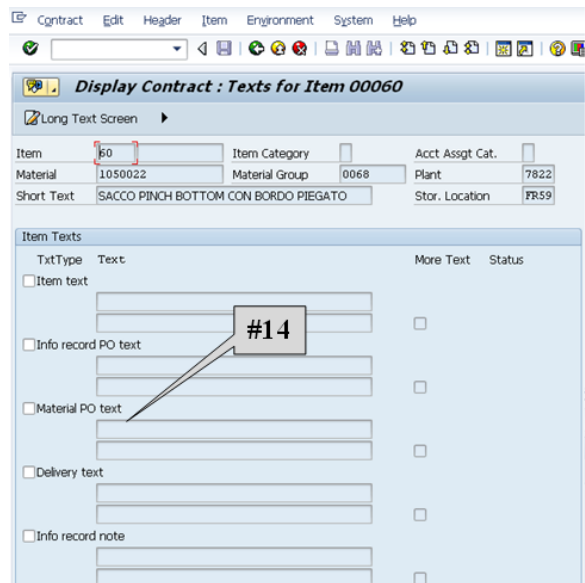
Contract Edit Header Item Environment System Help

Display Contract : Texts for Item 00060

Long Text Screen

Item 60
Item Category
Acct Assgt Cat.
Material 1050022
Material Group 0068
Plant 7822
Short Text SACCO PINCH BOTTOM CON BORDO PIEGATO
Stor. Location FR59

Item Texts

TxtType Text
More Text Status

Item text

Info record PO text

Material PO text

Delivery text

Info record note

#14